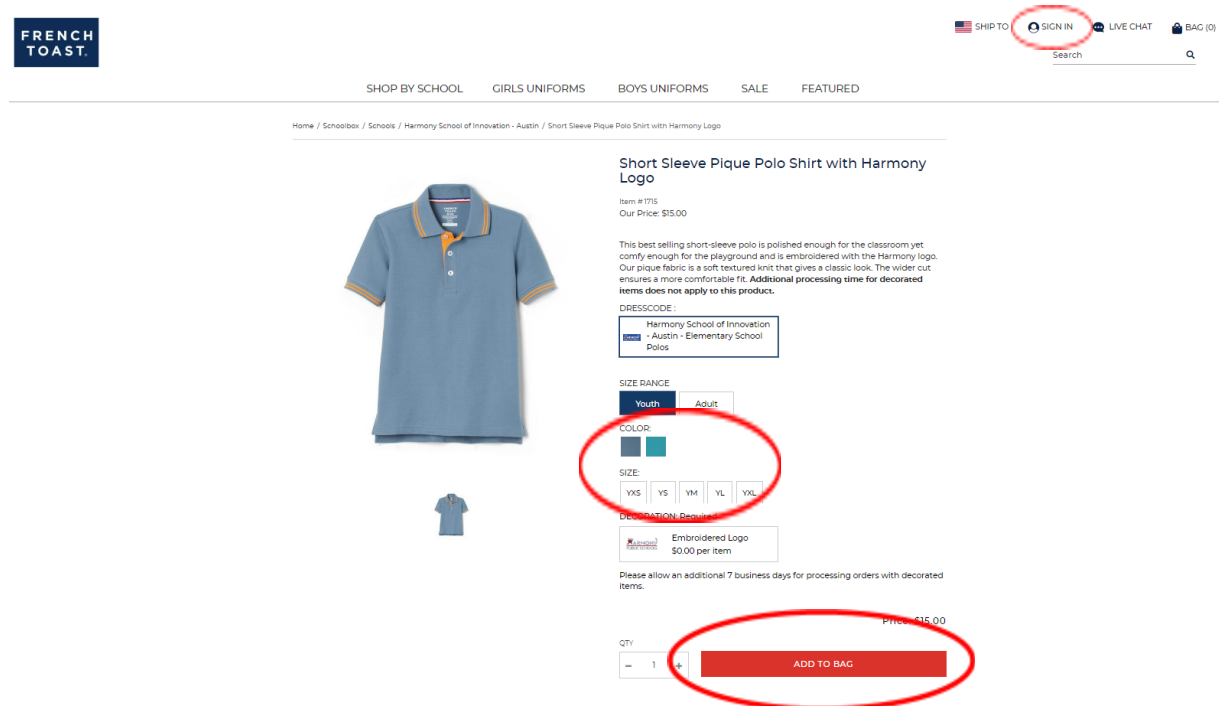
FRENCH TOAST.

SHIP TO SIGN IN LIVE CHAT BAG (0)

Search

SHOP BY SCHOOL GIRLS UNIFORMS BOYS UNIFORMS SALE FEATURED

Home / Schoolbox / Schools / Harmony School of Innovation - Austin / Short Sleeve Pique Polo Shirt with Harmony Logo

Short Sleeve Pique Polo Shirt with Harmony Logo

Item #1715
Our Price: $15.00

This best selling short-sleeve polo is polished enough for the classroom yet comfy enough for the playground and is embroidered with the Harmony logo. Our pique fabric is a soft textured knit that gives a classic look. The wider cut ensures a more comfortable fit. **Additional processing time for decorated items does not apply to this product.**

DRESSCODE :

Harmony School of Innovation - Austin - Elementary School Polos

SIZE RANGE

Youth Adult

COLOR:

SIZE:

YXS YS YM YL YXL

DECORATION: Required

Embroidered Logo
$0.00 per item

Please allow an additional 7 business days for processing orders with decorated items.

Price: $15.00

QTY

- 1 +

ADD TO BAG